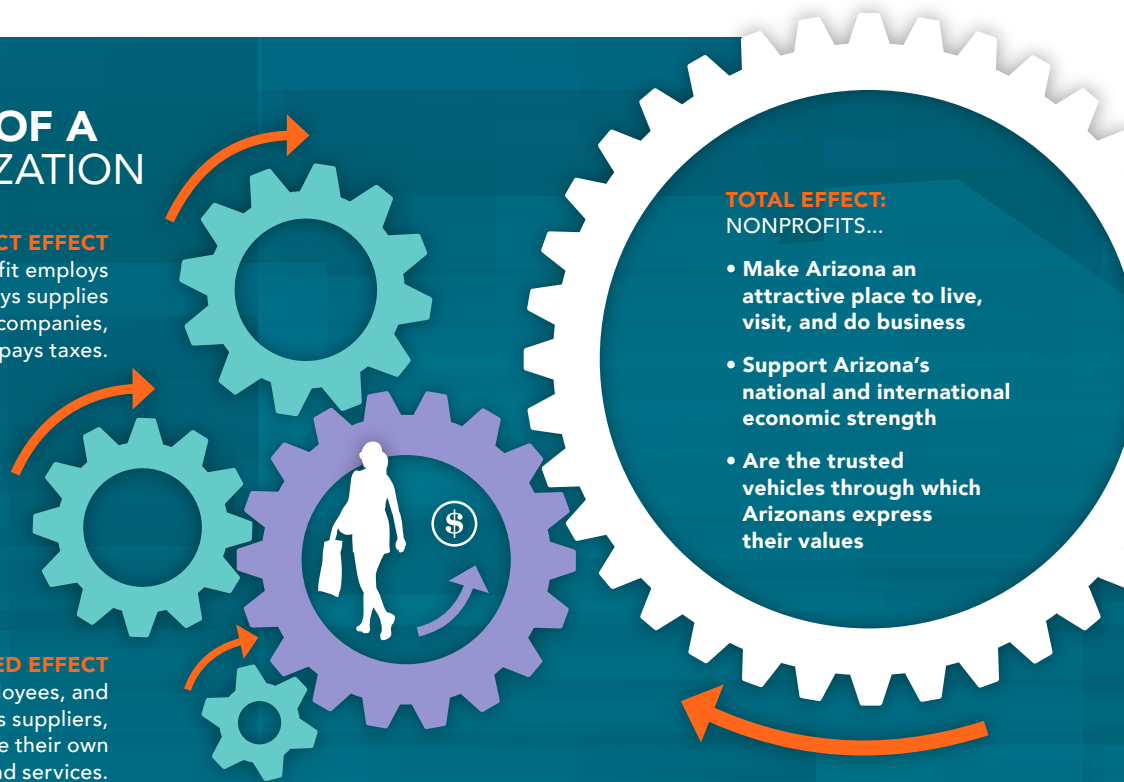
OF A
ZATION

CT EFFECT
fit employs
ys supplies
companies,
pays taxes.

ED EFFECT
oyees, and
s suppliers,
e their own
d services.

$

TOTAL EFFECT:
NONPROFITS...

• Make Arizona an attractive place to live, visit, and do business

• Support Arizona's national and international economic strength

• Are the trusted vehicles through which Arizonans express their values